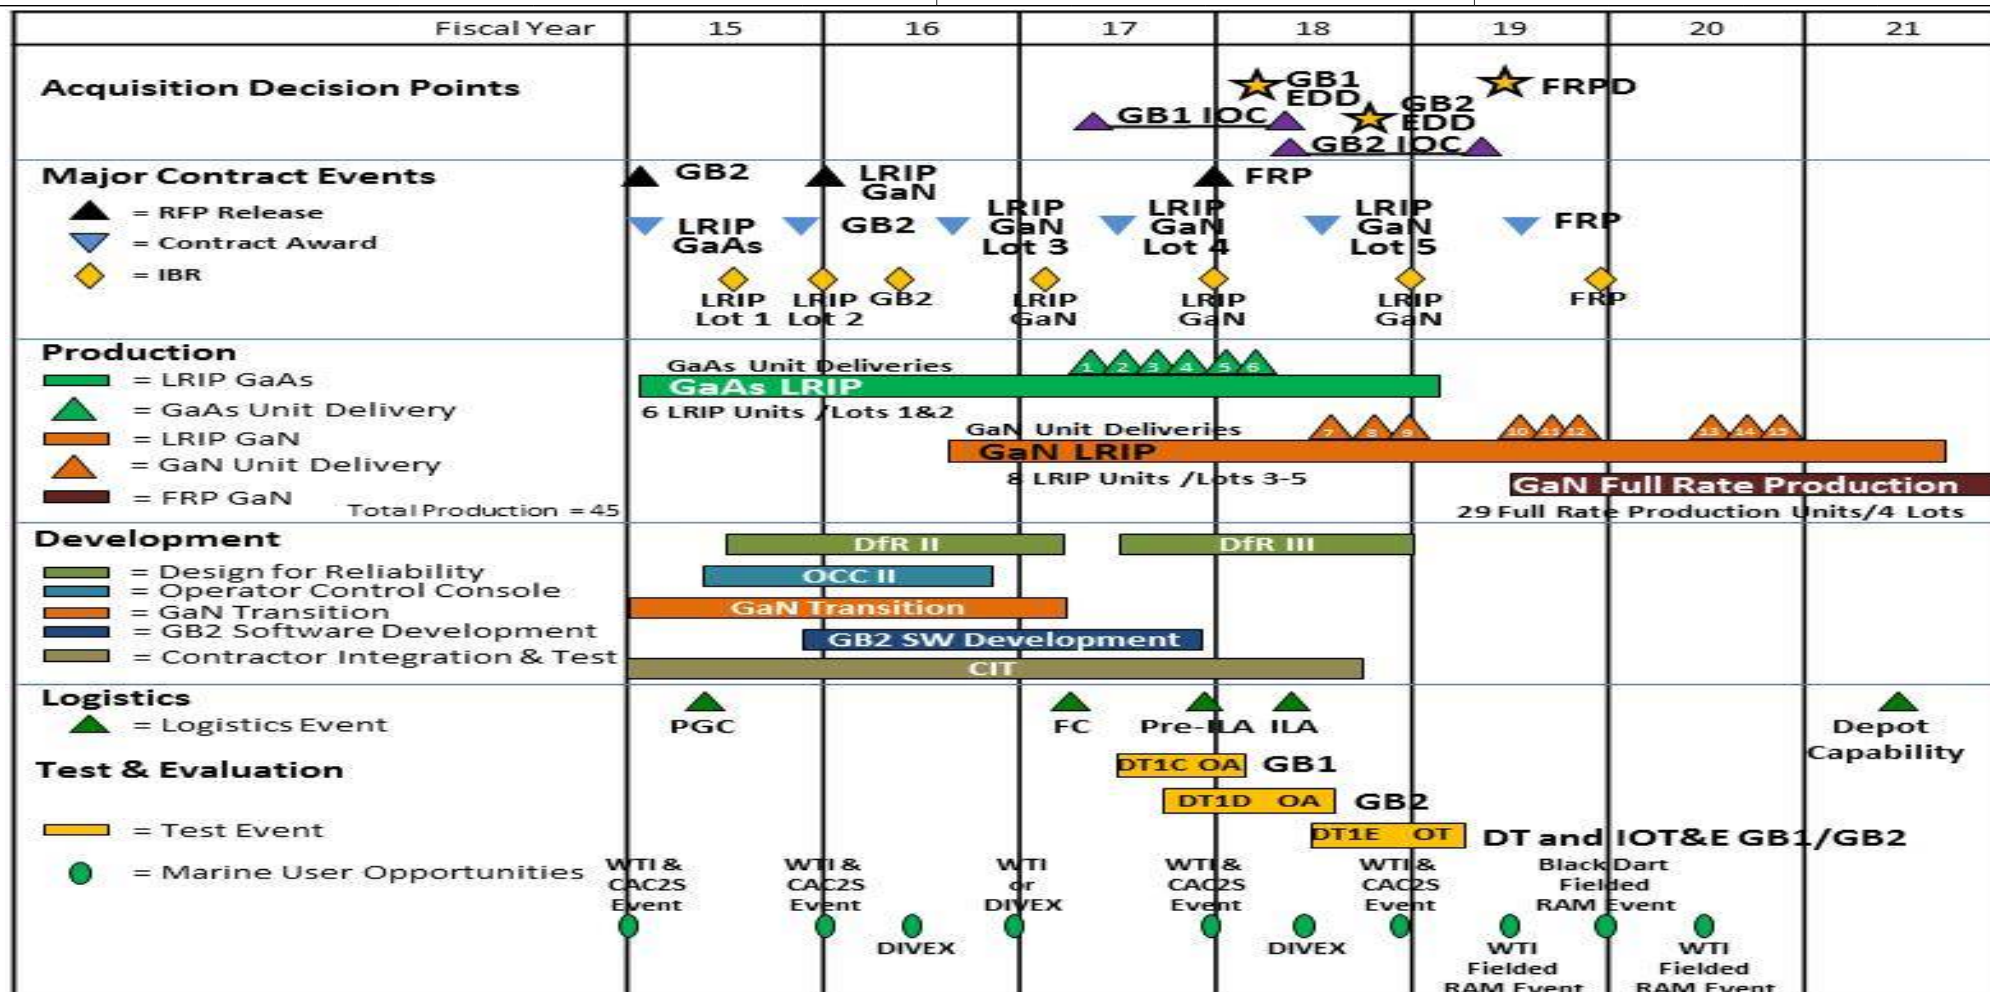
| Fiscal Year | 15 | 16 | 17 | 18 | 19 | 20 | 21 |
|---|---|---|---|---|---|---|---|

Acquisition Decision Points

GB1 EDD
GB1 IOC
GB2 EDD
GB2 IOC
FRPD

Major Contract Events
= RFP Release
= Contract Award
= IBR

GB2
LRIP GaN
FRP
LRIP GaAs
GB2
LRIP GaN Lot 3
LRIP GaN Lot 4
LRIP GaN Lot 5
FRP
LRIP Lot 1
LRIP Lot 2
GB2
LRIP GaN
LRIP GaN
LRIP GaN
FRP

Production
= LRIP GaAs
= GaAs Unit Delivery
= LRIP GaN
= GaN Unit Delivery
= FRP GaN
Total Production = 45

GaAs Unit Deliveries
1 2 3 4 5 6
GaAs LRIP
6 LRIP Units / Lots 1&2
GaN Unit Deliveries
7 8 9 10 11 12 13 14 15
GaN LRIP
8 LRIP Units / Lots 3-5
GaN Full Rate Production
29 Full Rate Production Units/4 Lots

Development
= Design for Reliability
= Operator Control Console
= GaN Transition
= GB2 Software Development
= Contractor Integration & Test

DfR II
DfR III
OCC II
GaN Transition
GB2 SW Development
CIT

Logistics
= Logistics Event
PGC
FC
Pre-ILA
ILA
Depot Capability

Test & Evaluation
= Test Event
= Marine User Opportunities

DT1C OA GB1
DT1D OA GB2
DT1E OT DT and IOT&E GB1/GB2

WTI & CAC2S Event
WTI & CAC2S Event
WTI or DIVEX
WTI & CAC2S Event
WTI & CAC2S Event
Black Dart Fielded RAM Event
DIVEX
DIVEX
WTI Fielded RAM Event
WTI Fielded RAM Event